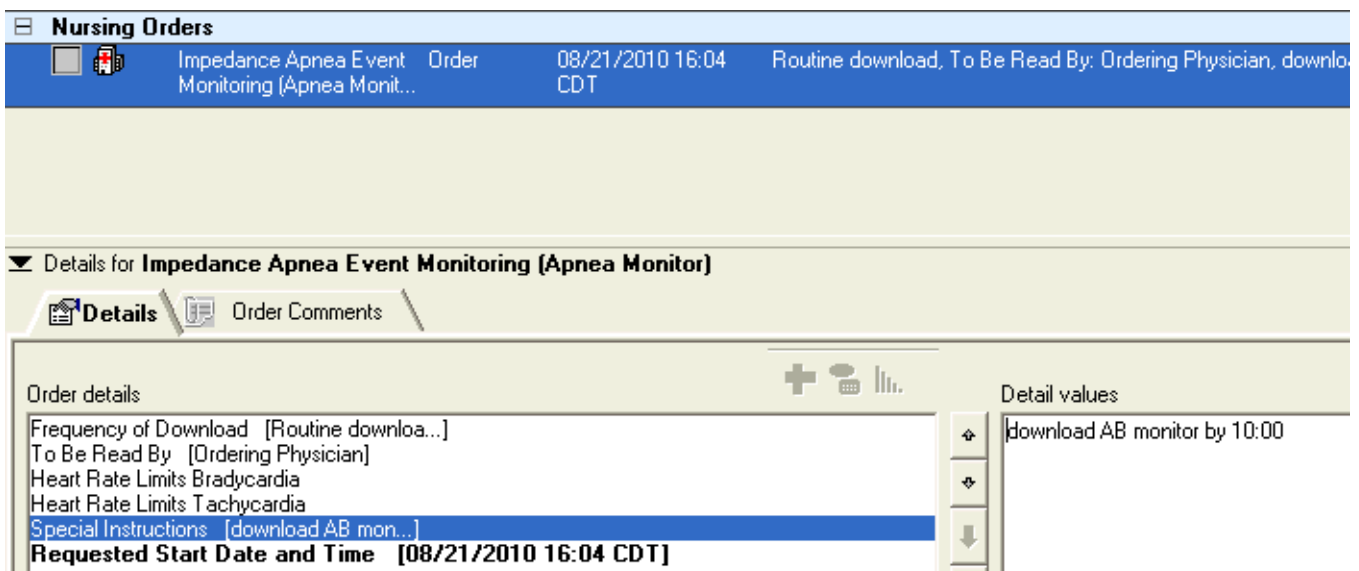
Nursing Orders

| | | | |
|---|---|---|---|
| Impedance Apnea Event Monitoring (Apnea Monit... | Order | 08/21/2010 16:04 CDT | Routine download, To Be Read By: Ordering Physician, downlo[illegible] |

Details for **Impedance Apnea Event Monitoring (Apnea Monitor)**

**Details** Order Comments

Order details

Frequency of Download [Routine downloa...]
To Be Read By [Ordering Physician]
Heart Rate Limits Bradycardia
Heart Rate Limits Tachycardia
Special Instructions [download AB mon...]
**Requested Start Date and Time [08/21/2010 16:04 CDT]**

Detail values

download AB monitor by 10:00